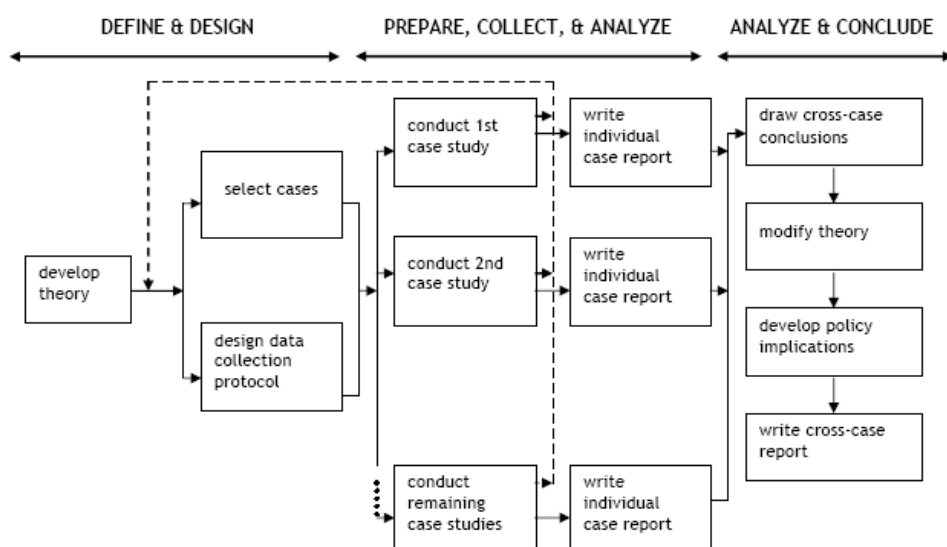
DEFINE & DESIGN

PREPARE, COLLECT, & ANALYZE

ANALYZE & CONCLUDE

develop theory

select cases

design data collection protocol

conduct 1st case study

conduct 2nd case study

conduct remaining case studies

write individual case report

write individual case report

write individual case report

draw cross-case conclusions

modify theory

develop policy implications

write cross-case report